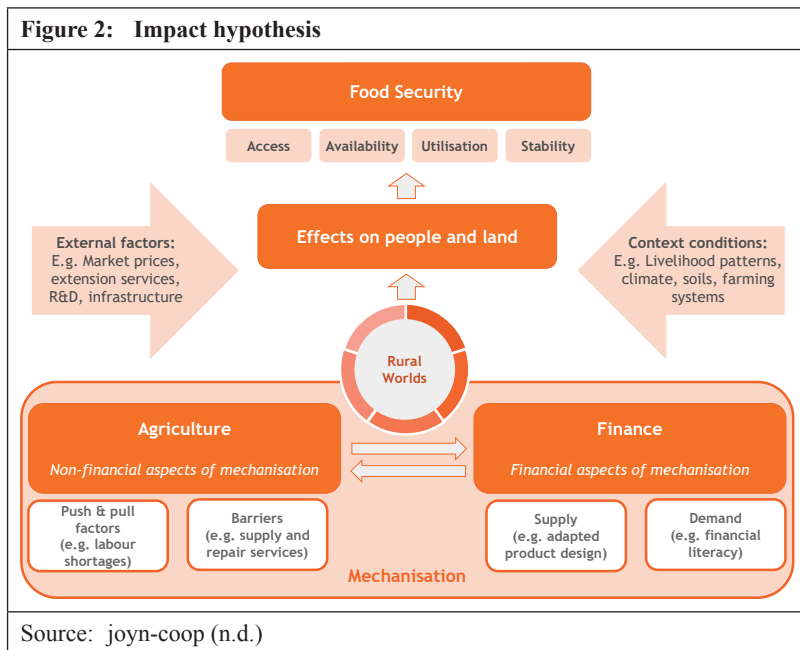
Figure 2: Impact hypothesis

Food Security

Access

Availability

Utilisation

Stability

External factors:
E.g. Market prices, extension services, R&D, infrastructure

Effects on people and land

Context conditions:
E.g. Livelihood patterns, climate, soils, farming systems

Rural Worlds

Agriculture

Non-financial aspects of mechanisation

Finance

Financial aspects of mechanisation

Push & pull factors (e.g. labour shortages)

Barriers (e.g. supply and repair services)

Supply (e.g. adapted product design)

Demand (e.g. financial literacy)

Mechanisation

Source: joyn-coop (n.d.)